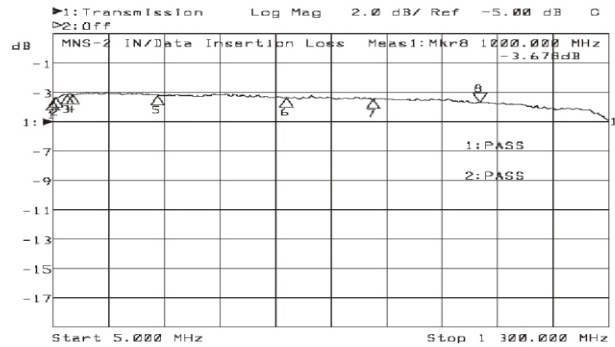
▶1:Transmission Log Mag 2.0 dB/ Ref −5.00 dB C
▷2:Off

dB MNS-2 IN/Data Insertion Loss Meas1:Mkr8 1000.000 MHz
−3.676dB

−1

−3

1:▶

−7

−9

−11

−13

−15

−17

2 3 4 5 6 7 8 1

1:PASS

2:PASS

Start 5.000 MHz Stop 1 300.000 MHz